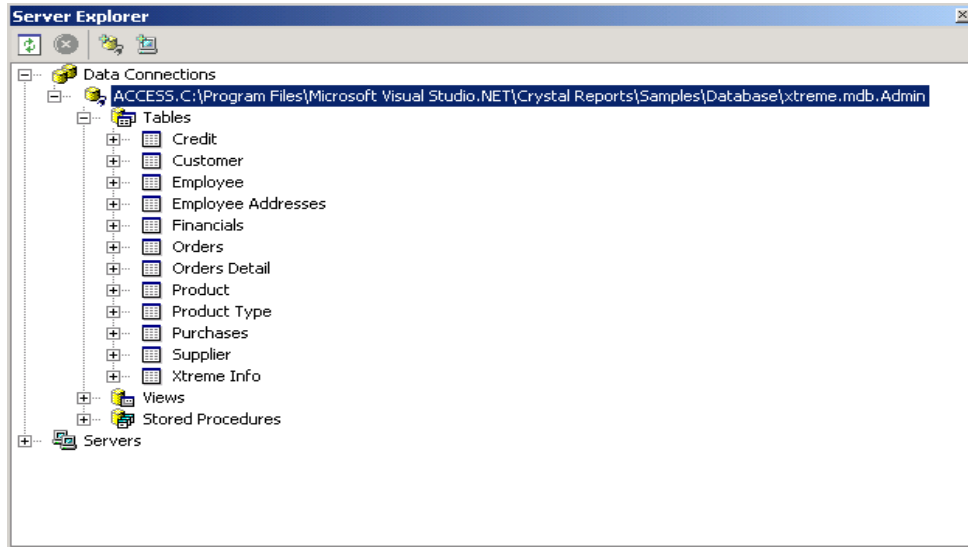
Server Explorer

Data Connections
ACCESS.C:\Program Files\Microsoft Visual Studio.NET\Crystal Reports\Samples\Database\xtreme.mdb.Admin
Tables
Credit
Customer
Employee
Employee Addresses
Financials
Orders
Orders Detail
Product
Product Type
Purchases
Supplier
Xtreme Info
Views
Stored Procedures
Servers